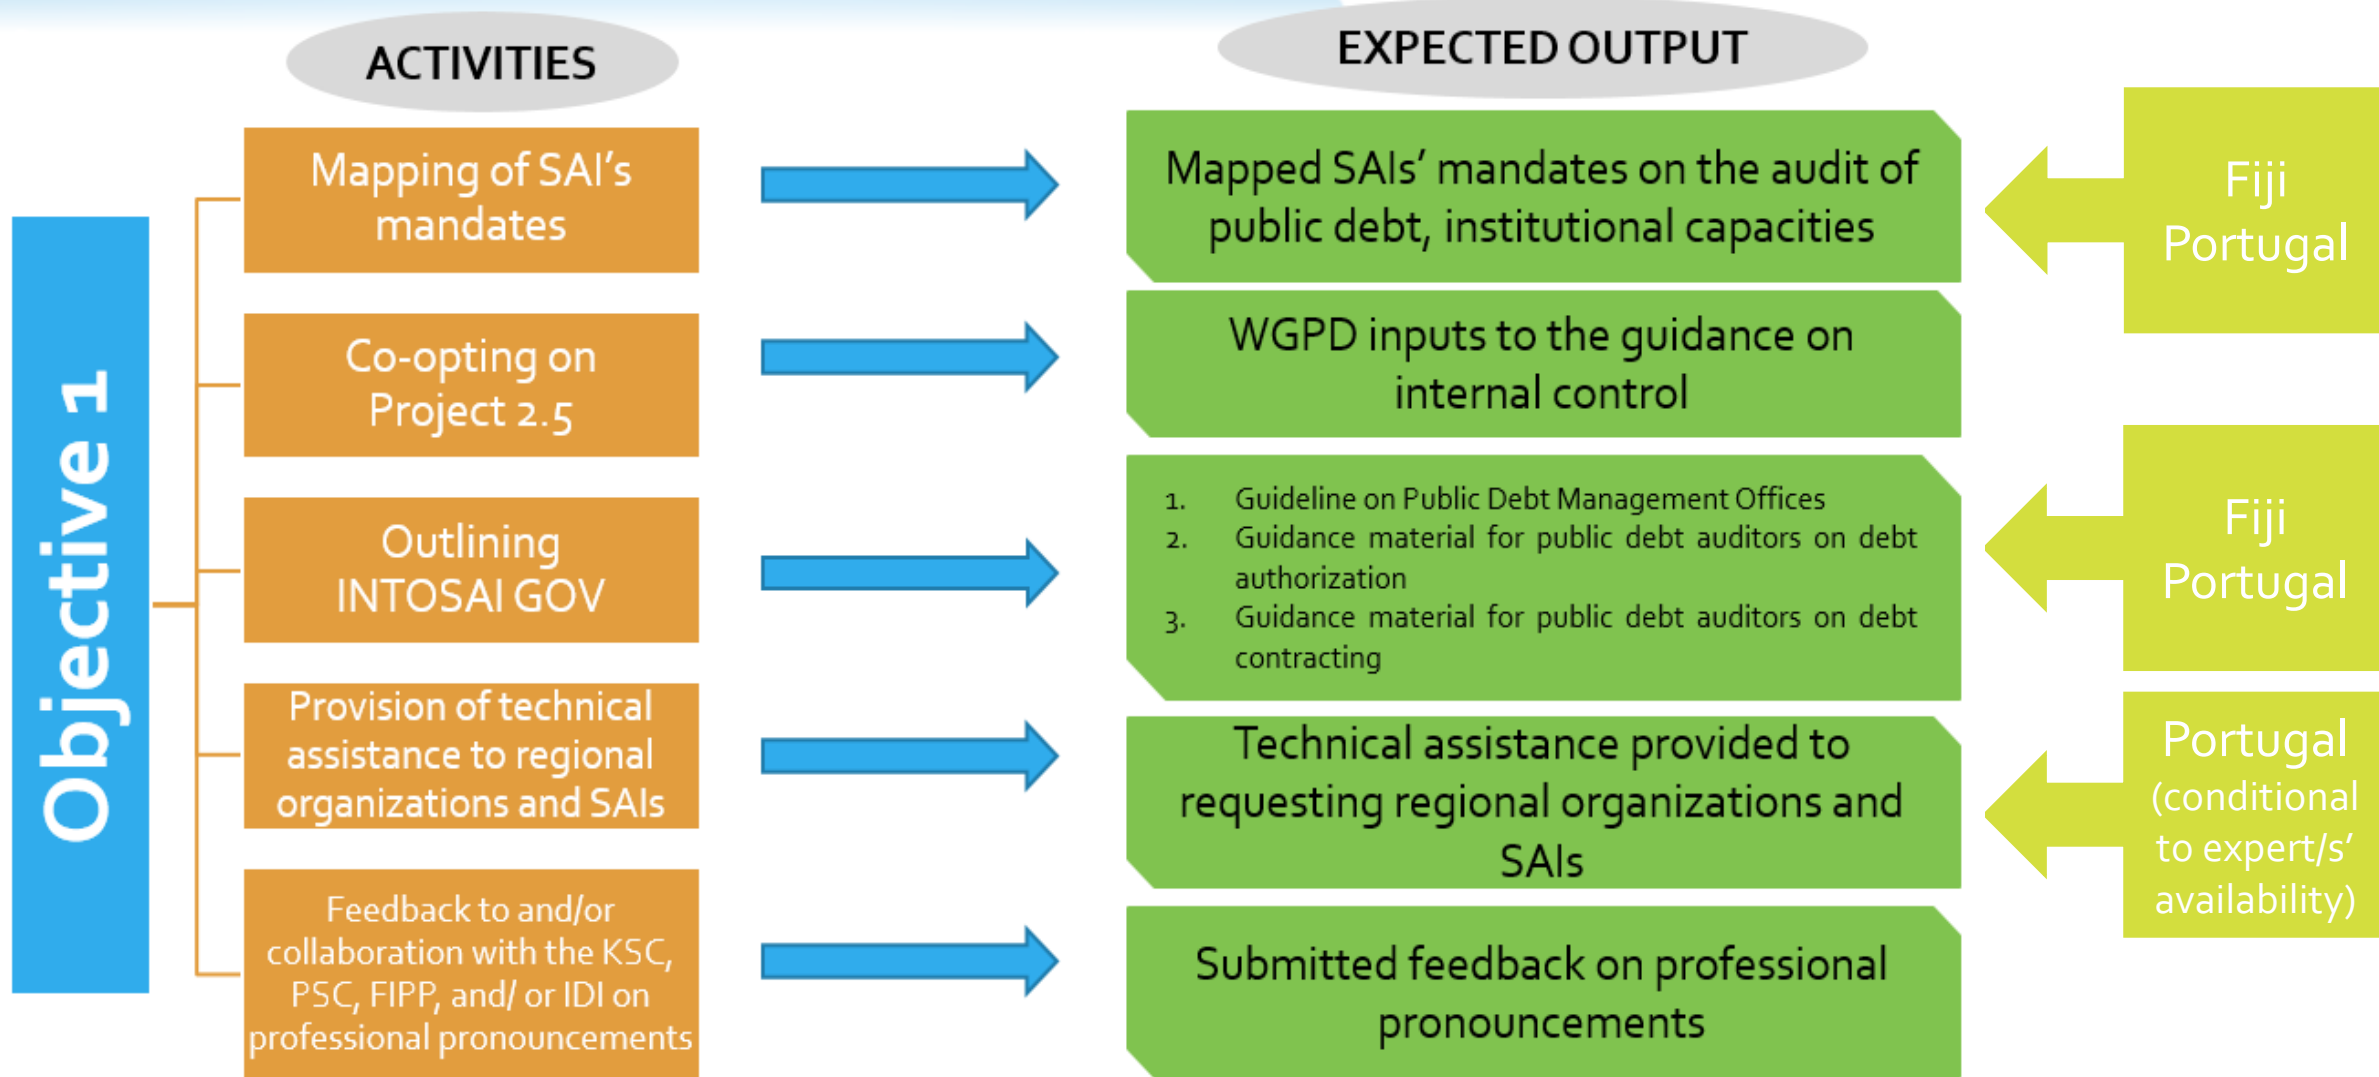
Objective 1

ACTIVITIES

Mapping of SAI's mandates

Co-opting on Project 2.5

Outlining INTOSAI GOV

Provision of technical assistance to regional organizations and SAIs

Feedback to and/or collaboration with the KSC, PSC, FIPP, and/ or IDI on professional pronouncements

EXPECTED OUTPUT

Mapped SAIs' mandates on the audit of public debt, institutional capacities

WGPD inputs to the guidance on internal control

1. Guideline on Public Debt Management Offices
2. Guidance material for public debt auditors on debt authorization
3. Guidance material for public debt auditors on debt contracting

Technical assistance provided to requesting regional organizations and SAIs

Submitted feedback on professional pronouncements

Fiji
Portugal

Fiji
Portugal

Portugal
(conditional to expert/s' availability)